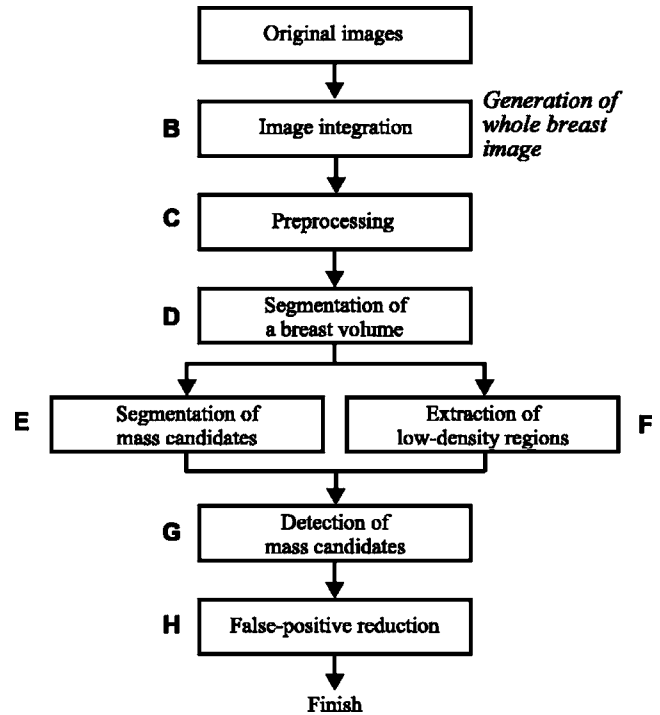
Original images

B

Image integration

Generation of whole breast image

C

Preprocessing

D

Segmentation of a breast volume

E

Segmentation of mass candidates

Extraction of low-density regions

F

G

Detection of mass candidates

H

False-positive reduction

Finish